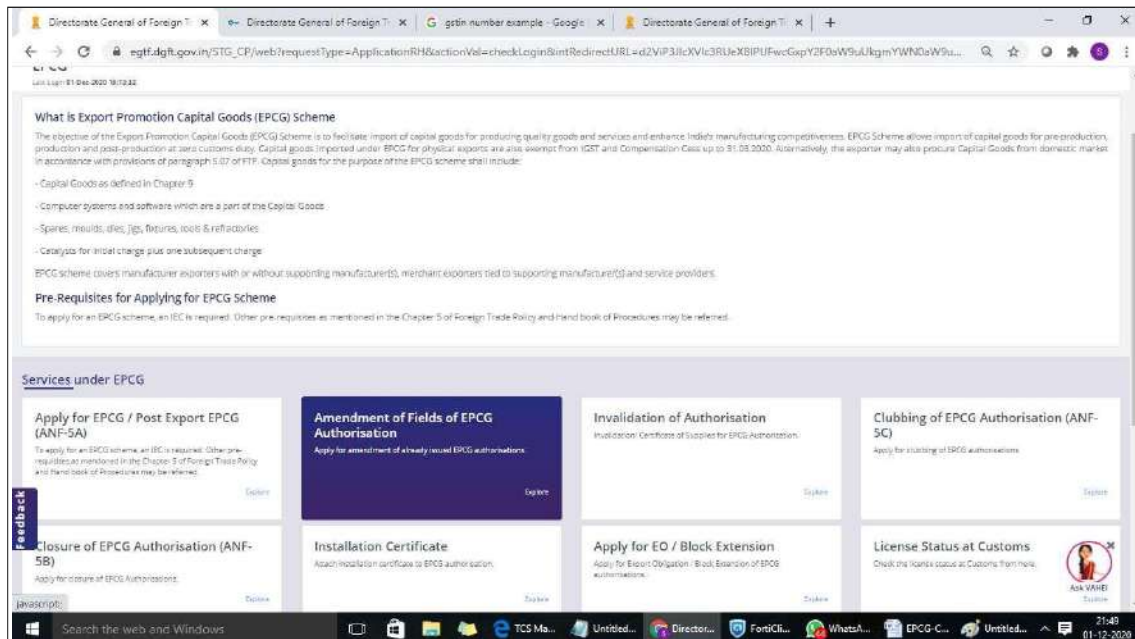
Directorate General of Foreign Tr × | Directorate General of Foreign Tr × | G gstin number example - Google × | Directorate General of Foreign Tr × | +

egtf.dgft.gov.in/STG_CP/web?requestType=ApplicationRH&actionVal=checkLogin&intRedirectURL=d2ViP3JlcXVlc3RUeXBlPUFwcGxpY2F0aW9uUkgmYWN0aW9u...

EPCG
Last Login 01-Dec-2020 18:12:32

What is Export Promotion Capital Goods (EPCG) Scheme

The objective of the Export Promotion Capital Goods (EPCG) Scheme is to facilitate import of capital goods for producing quality goods and services and enhance India's manufacturing competitiveness. EPCG Scheme allows import of capital goods for pre-production, production and post-production at zero customs duty. Capital goods imported under EPCG for physical exports are also exempt from IGST and Compensation Cess up to 31.03.2020. Alternatively, the exporter may also procure Capital Goods from domestic market in accordance with provisions of paragraph 5.07 of FTP. Capital goods for the purpose of the EPCG scheme shall include:

- Capital Goods as defined in Chapter 9

- Computer systems and software which are a part of the Capital Goods

- Spares, moulds, dies, jigs, fixtures, tools & refractories

- Catalysts for initial charge plus one subsequent charge

EPCG scheme covers manufacturer exporters with or without supporting manufacturer(s), merchant exporters tied to supporting manufacturer(s) and service providers.

Pre-Requisites for Applying for EPCG Scheme

To apply for an EPCG scheme, an IEC is required. Other pre-requisites as mentioned in the Chapter 5 of Foreign Trade Policy and Hand book of Procedures may be referred.

Services under EPCG

Apply for EPCG / Post Export EPCG (ANF-5A)
To apply for an EPCG scheme, an IEC is required. Other pre-requisites as mentioned in the Chapter 5 of Foreign Trade Policy and Hand book of Procedures may be referred.
Explore

Amendment of Fields of EPCG Authorisation
Apply for amendment of already issued EPCG authorisations.
Explore

Invalidation of Authorisation
Invalidation Certificate of Supplies for EPCG Authorisation.
Explore

Clubbing of EPCG Authorisation (ANF-5C)
Apply for clubbing of EPCG authorisations
Explore

Feedback

Closure of EPCG Authorisation (ANF-5B)
Apply for closure of EPCG Authorisations.
Explore

Installation Certificate
Attach installation certificate to EPCG authorisation.
Explore

Apply for EO / Block Extension
Apply for Export Obligation / Block Extension of EPCG authorisations.
Explore

License Status at Customs
Check the license status at Customs from here.
Explore

Ask VAHEI

javascript:

Search the web and Windows | TCS Ma... | Untitled... | Director... | FortiCli... | WhatsA... | EPCG-C... | Untitled... | 21:49 01-12-2020